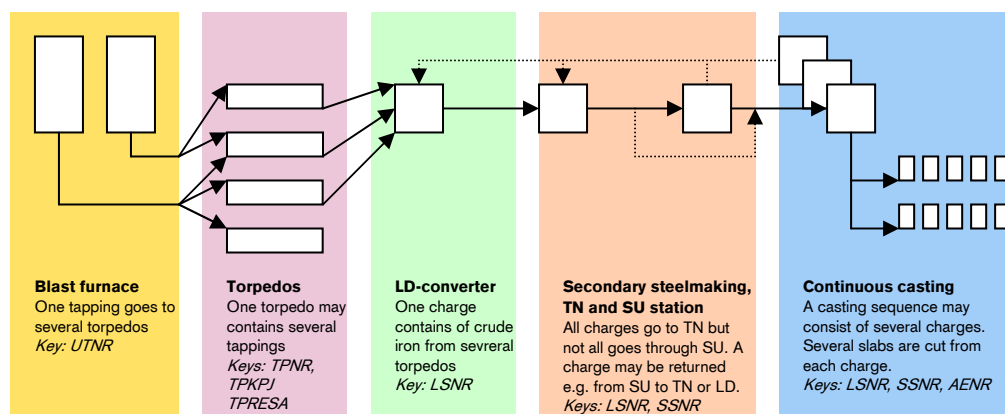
Blast furnace
One tapping goes to several torpedos
Key: UTNR

Torpedos
One torpedo may contains several tappings
Keys: TPNR, TPKPJ TPRESA

LD-converter
One charge contains of crude iron from sevreral torpedos
Key: LSNR

Secondary steelmaking, TN and SU station
All charges go to TN but not all goes through SU. A charge may be returned e.g. from SU to TN or LD.
Keys: LSNR, SSNR

Continuous casting
A casting sequence may consist of several charges. Several slabs are cut from each charge.
Keys: LSNR, SSNR, AENR